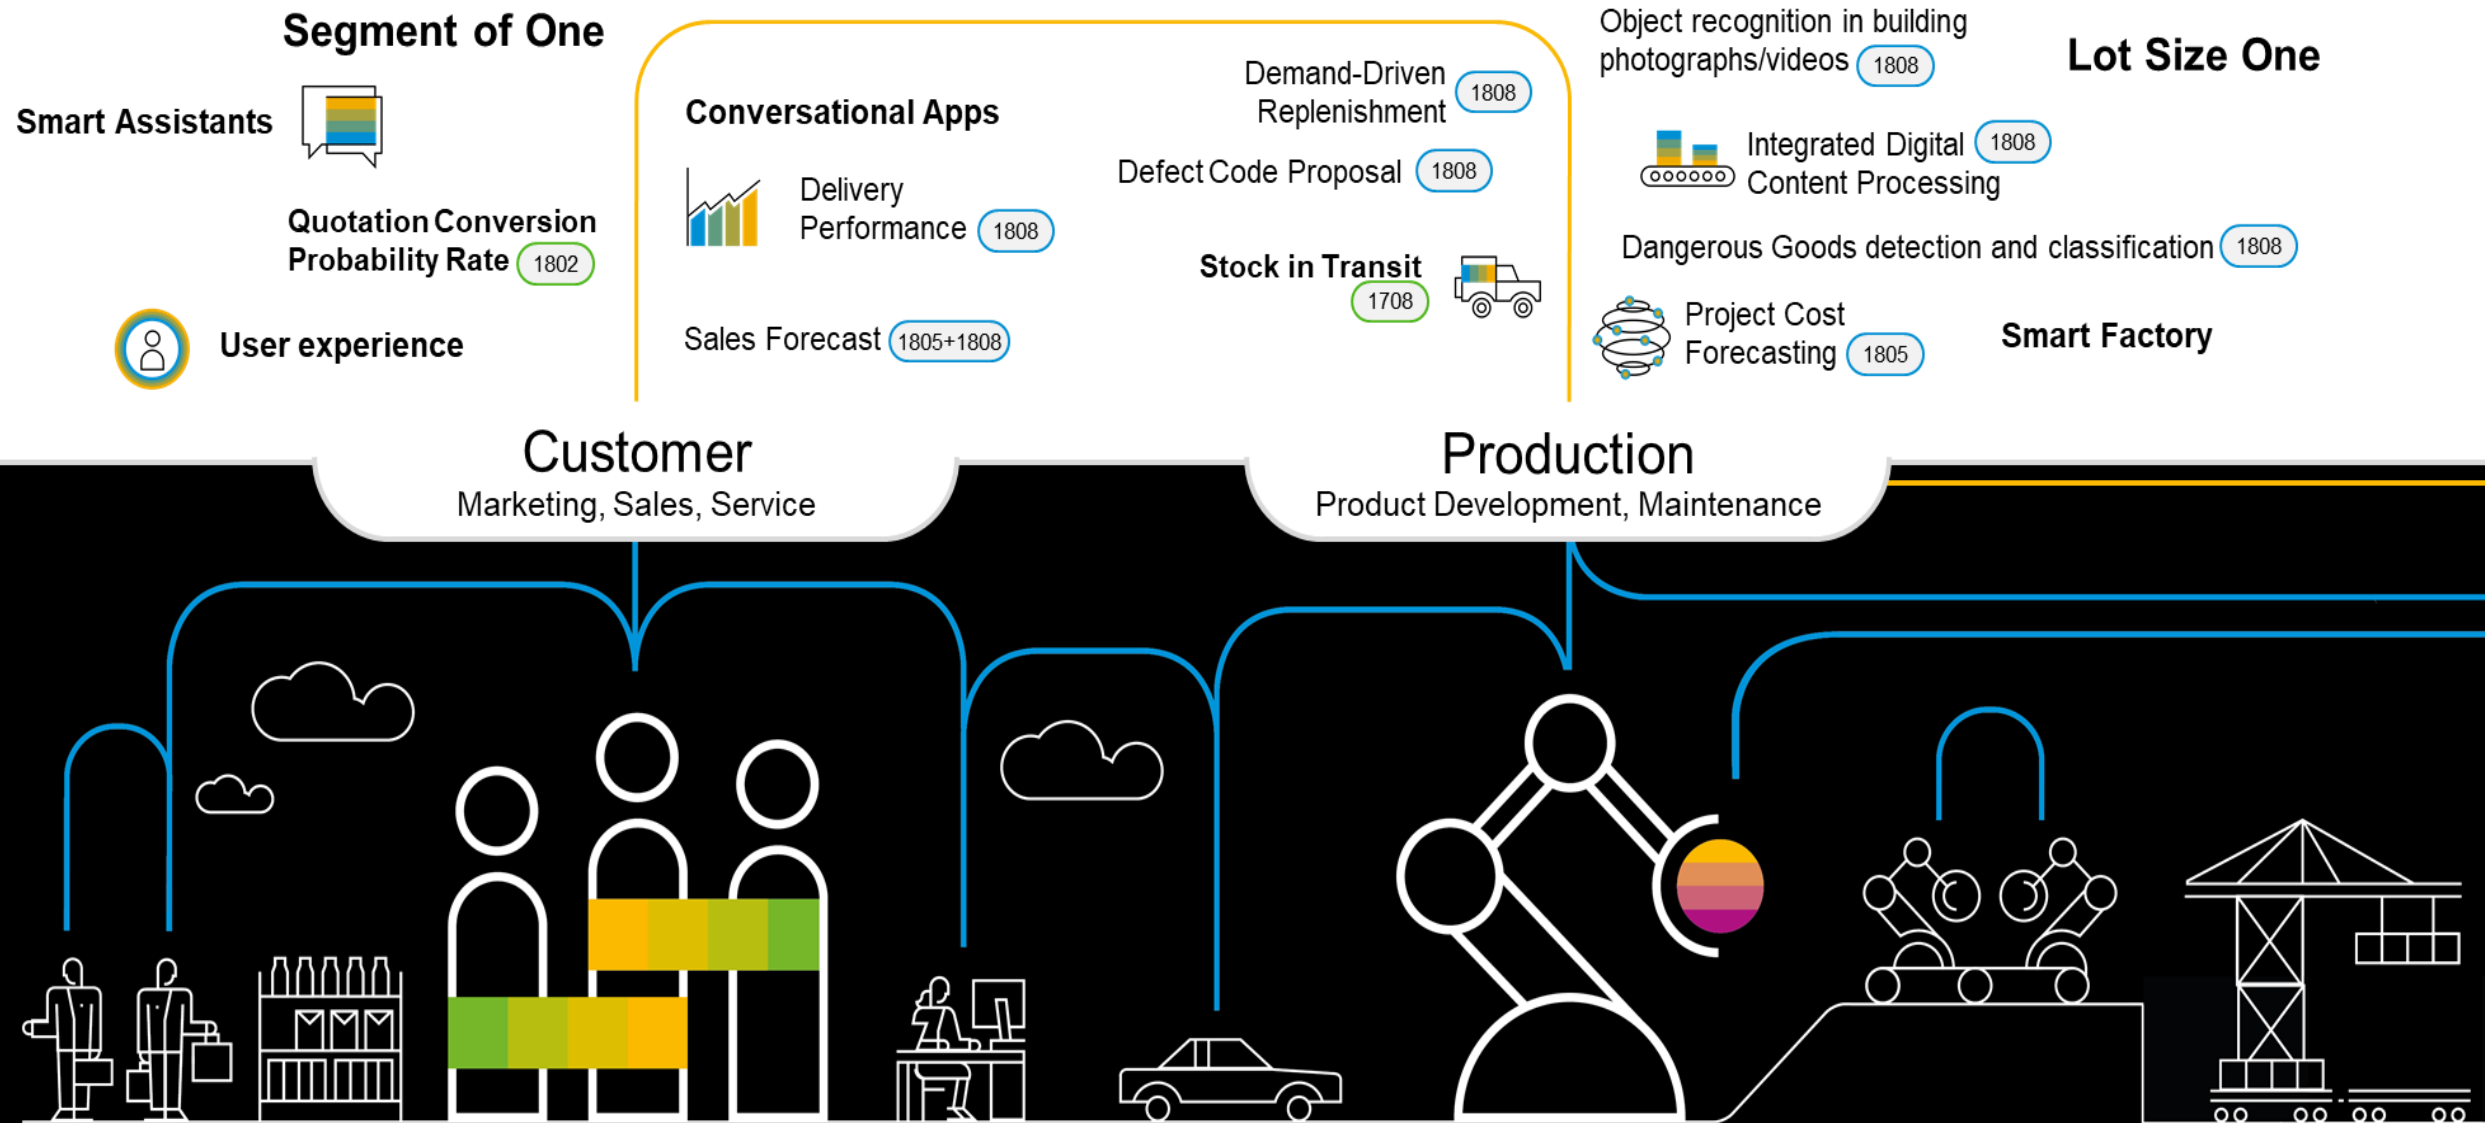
Segment of One

Smart Assistants

Quotation Conversion Probability Rate 1802

User experience

Conversational Apps

Delivery Performance 1808

Sales Forecast 1805+1808

Demand-Driven Replenishment 1808

Defect Code Proposal 1808

Stock in Transit 1708

Object recognition in building photographs/videos 1808

Lot Size One

Integrated Digital Content Processing 1808

Dangerous Goods detection and classification 1808

Project Cost Forecasting 1805

Smart Factory

Customer
Marketing, Sales, Service

Production
Product Development, Maintenance